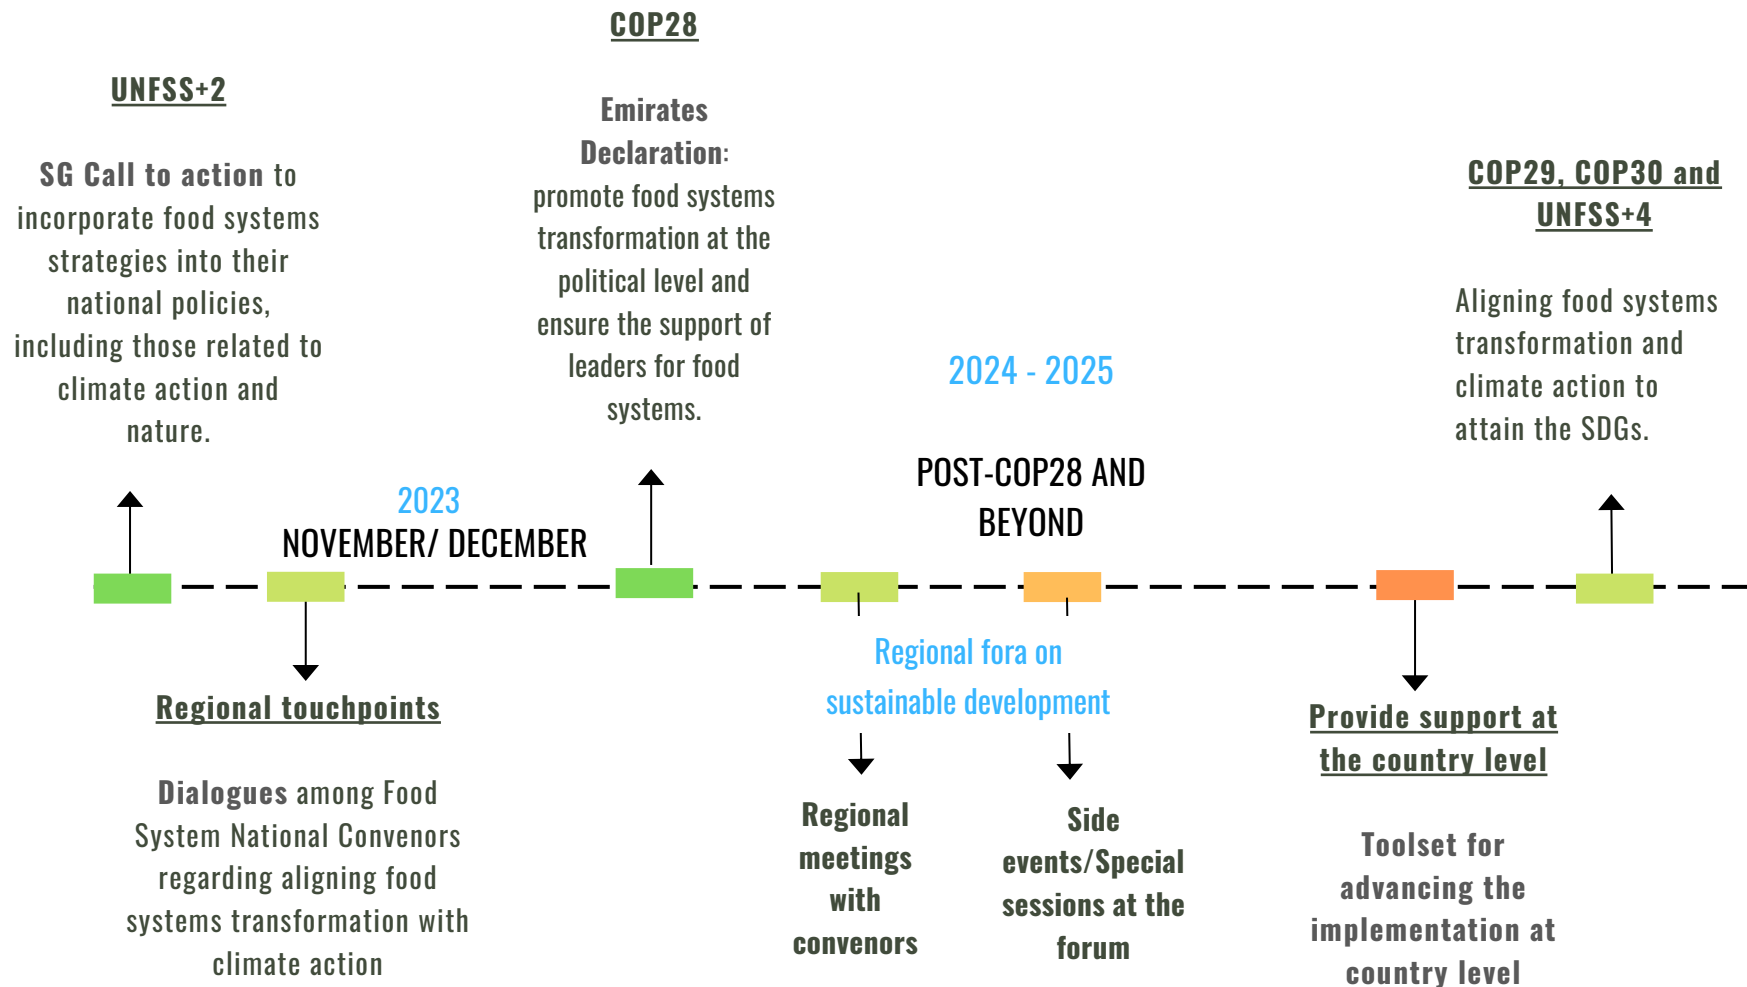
UNFSS+2

SG Call to action to incorporate food systems strategies into their national policies, including those related to climate action and nature.

COP28

Emirates Declaration: promote food systems transformation at the political level and ensure the support of leaders for food systems.

COP29, COP30 and UNFSS+4

Aligning food systems transformation and climate action to attain the SDGs.

2024 - 2025

POST-COP28 AND BEYOND

2023
NOVEMBER/ DECEMBER

Regional touchpoints

Dialogues among Food System National Convenors regarding aligning food systems transformation with climate action

Regional fora on sustainable development

Regional meetings with convenors

Side events/Special sessions at the forum

Provide support at the country level

Toolset for advancing the implementation at country level